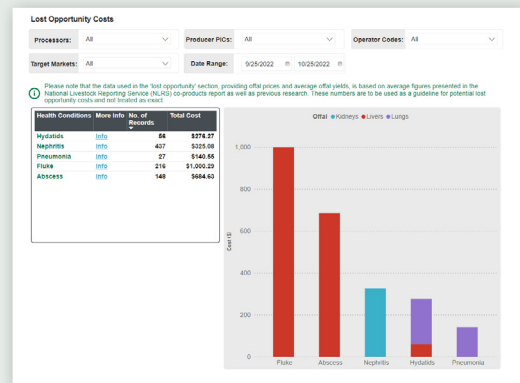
Lost Opportunity Costs

Processors: All

Producer PICs: All

Operator Codes: All

Target Markets: All

Date Range: 9/25/2022 10/25/2022

Please note that the data used in the 'lost opportunity' section, providing offal prices and average offal yields, is based on average figures presented in the National Livestock Reporting Service (NLRS) co-products report as well as previous research. These numbers are to be used as a guideline for potential lost opportunity costs and not treated as exact.

| Health Conditions | More Info | No. of Records | Total Cost |
|---|---|---|---|
| Hydatids | Info | 56 | $276.27 |
| Nephritis | Info | 437 | $325.08 |
| Pneumonia | Info | 27 | $140.55 |
| Fluke | Info | 216 | $1,000.29 |
| Abscess | Info | 148 | $684.63 |

Offal ● Kidneys ● Livers ● Lungs

Cost ($)

1,000
800
600
400
200
0

Fluke Abscess Nephritis Hydatids Pneumonia